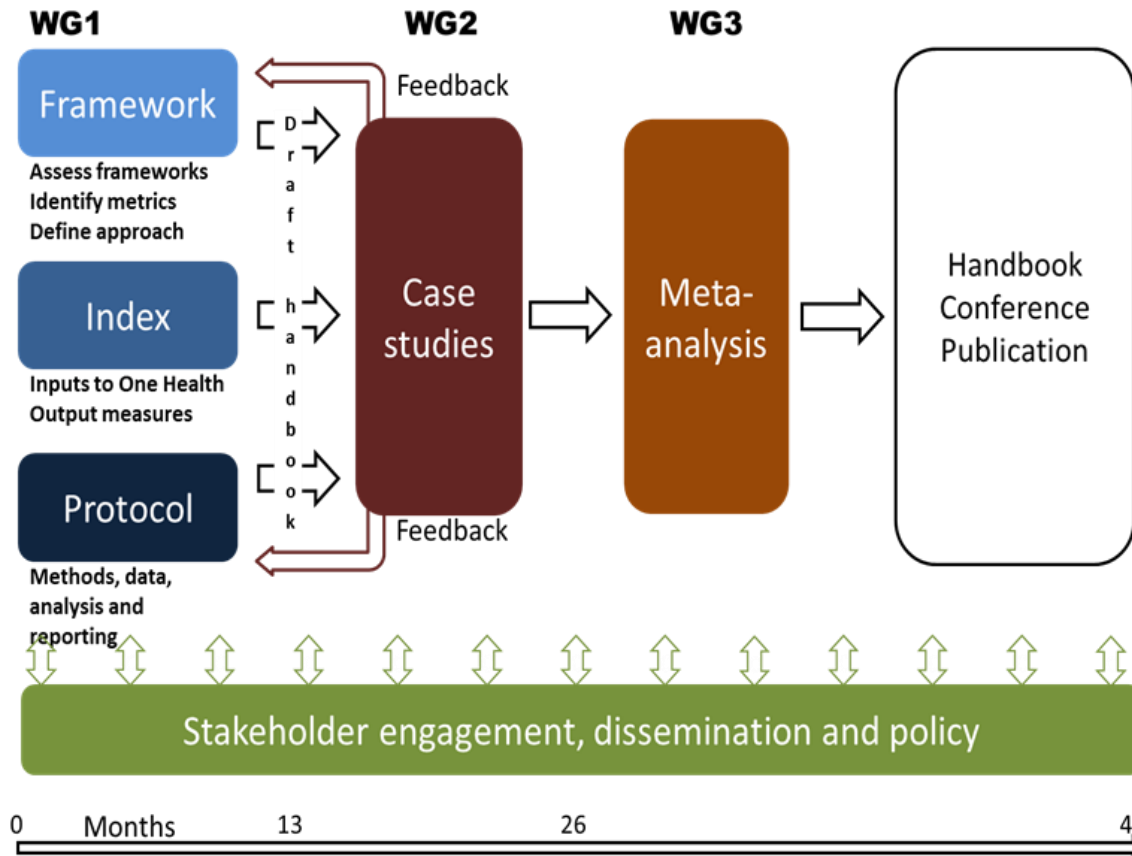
WG1

WG2

WG3

Framework

Assess frameworks
Identify metrics
Define approach

Index

Inputs to One Health
Output measures

Protocol

Methods, data, analysis and reporting

Feedback

Draft handbook

Feedback

Case studies

Meta-analysis

Handbook
Conference
Publication

Stakeholder engagement, dissemination and policy

0 Months 13 26 4